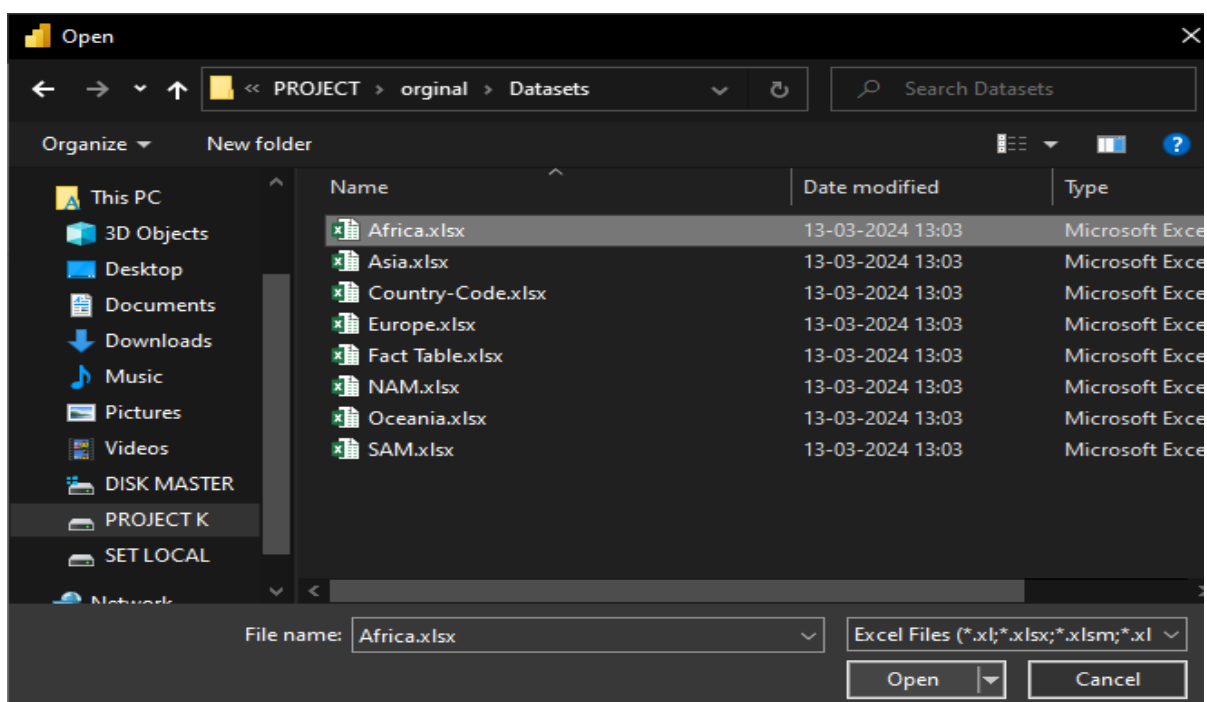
Open

« PROJECT › orginal › Datasets

Search Datasets

Organize ▾ New folder

This PC
3D Objects
Desktop
Documents
Downloads
Music
Pictures
Videos
DISK MASTER
PROJECT K
SET LOCAL
Network

| Name | Date modified | Type |
|---|---|---|
| Africa.xlsx | 13-03-2024 13:03 | Microsoft Exce |
| Asia.xlsx | 13-03-2024 13:03 | Microsoft Exce |
| Country-Code.xlsx | 13-03-2024 13:03 | Microsoft Exce |
| Europe.xlsx | 13-03-2024 13:03 | Microsoft Exce |
| Fact Table.xlsx | 13-03-2024 13:03 | Microsoft Exce |
| NAM.xlsx | 13-03-2024 13:03 | Microsoft Exce |
| Oceania.xlsx | 13-03-2024 13:03 | Microsoft Exce |
| SAM.xlsx | 13-03-2024 13:03 | Microsoft Exce |

File name: Africa.xlsx

Excel Files (*.xl;*.xlsx;*.xlsm;*.xl

Open

Cancel